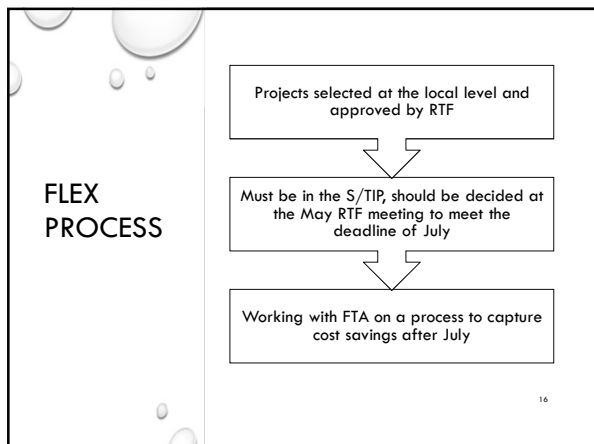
FLEX PROCESS

Projects selected at the local level and approved by RTF

Must be in the S/TIP, should be decided at the May RTF meeting to meet the deadline of July

Working with FTA on a process to capture cost savings after July

16